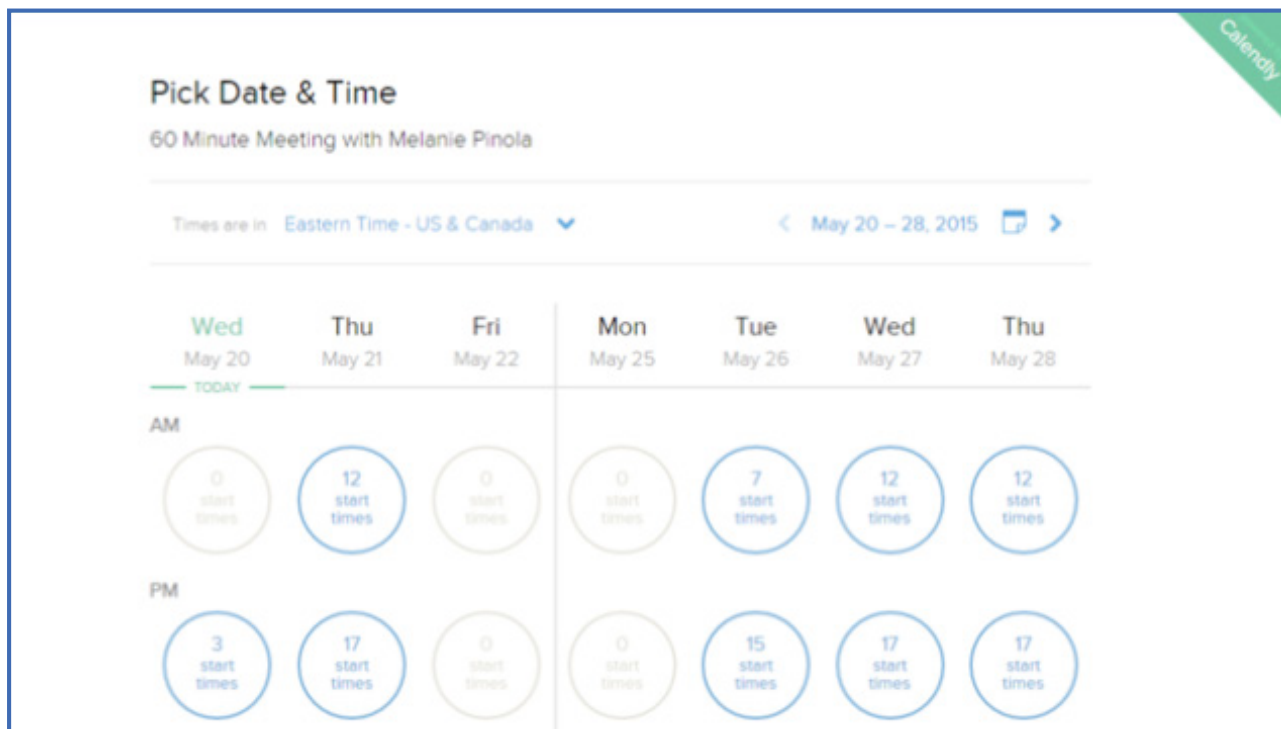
Calendly

Pick Date & Time

60 Minute Meeting with Melanie Pinola

Times are in Eastern Time - US & Canada

May 20 – 28, 2015

| Wed May 20 TODAY | Thu May 21 | Fri May 22 | Mon May 25 | Tue May 26 | Wed May 27 | Thu May 28 |
|---|---|---|---|---|---|---|
| AM | | | | | | |
| 0 start times | 12 start times | 0 start times | 0 start times | 7 start times | 12 start times | 12 start times |
| PM | | | | | | |
| 3 start times | 17 start times | 0 start times | 0 start times | 15 start times | 17 start times | 17 start times |